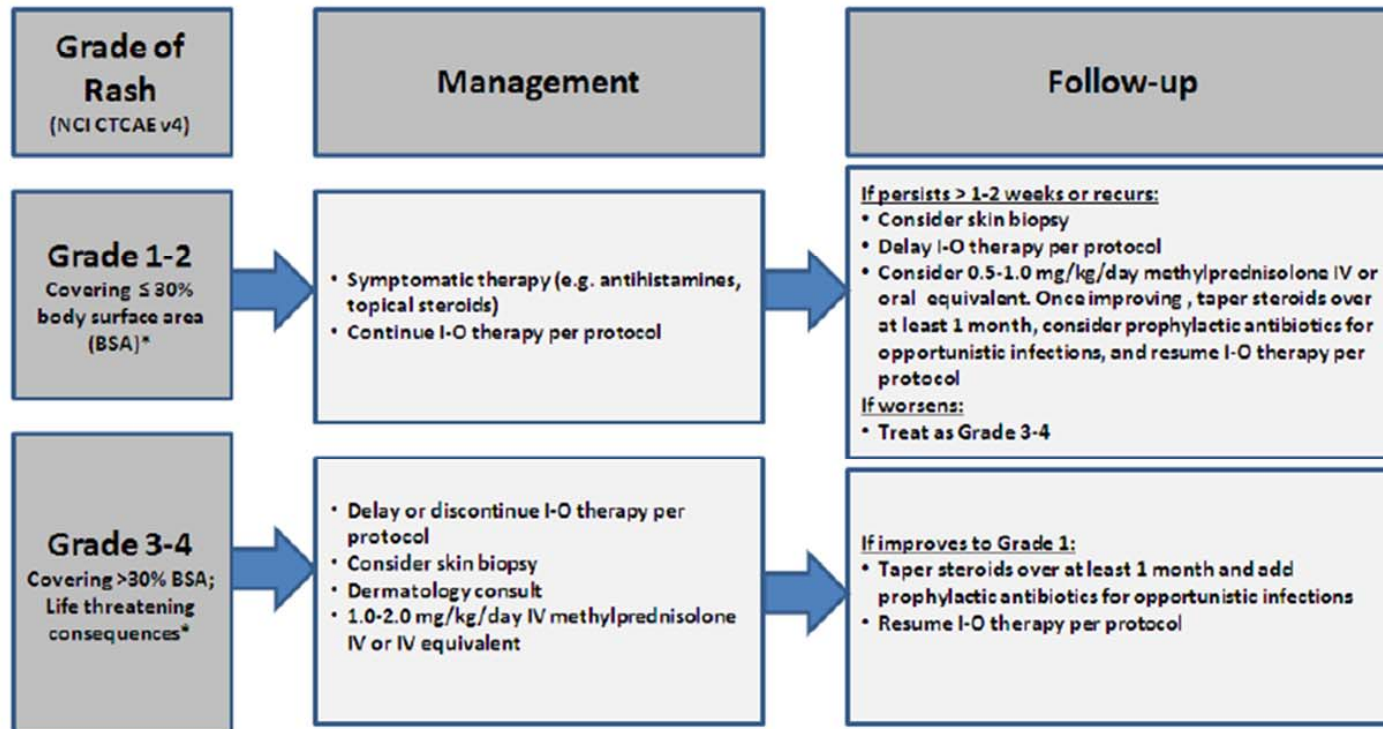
Grade of Rash
(NCI CTCAE v4)

Management

Follow-up

Grade 1-2
Covering ≤ 30% body surface area (BSA)*

• Symptomatic therapy (e.g. antihistamines, topical steroids)
• Continue I-O therapy per protocol

If persists > 1-2 weeks or recurs:
• Consider skin biopsy
• Delay I-O therapy per protocol
• Consider 0.5-1.0 mg/kg/day methylprednisolone IV or oral equivalent. Once improving , taper steroids over at least 1 month, consider prophylactic antibiotics for opportunistic infections, and resume I-O therapy per protocol
If worsens:
• Treat as Grade 3-4

Grade 3-4
Covering >30% BSA; Life threatening consequences*

• Delay or discontinue I-O therapy per protocol
• Consider skin biopsy
• Dermatology consult
• 1.0-2.0 mg/kg/day IV methylprednisolone IV or IV equivalent

If improves to Grade 1:
• Taper steroids over at least 1 month and add prophylactic antibiotics for opportunistic infections
• Resume I-O therapy per protocol